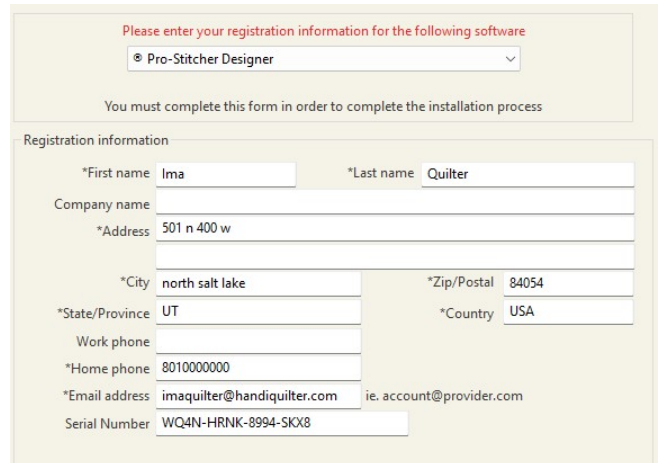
Please enter your registration information for the following software

® Pro-Stitcher Designer

You must complete this form in order to complete the installation process

Registration information

*First name Ima

*Last name Quilter

Company name

*Address 501 n 400 w

*City north salt lake

*Zip/Postal 84054

*State/Province UT

*Country USA

Work phone

*Home phone 8010000000

*Email address imaquilter@handiquilter.com ie. account@provider.com

Serial Number WQ4N-HRNK-8994-SKX8